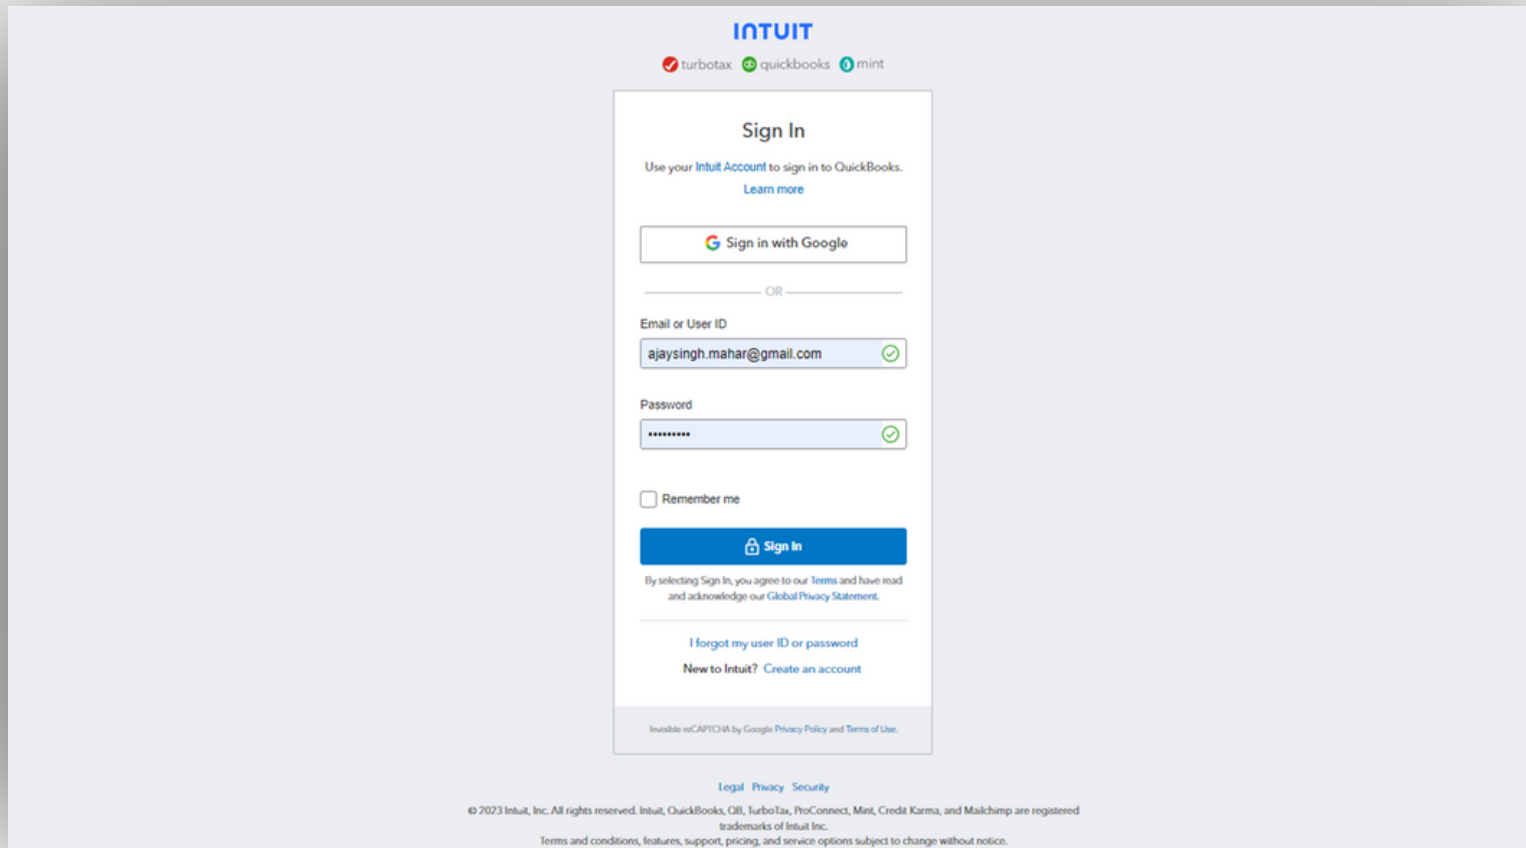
INTUIT

turbotax quickbooks mint

Sign In

Use your Intuit Account to sign in to QuickBooks.
Learn more

Sign in with Google

OR

Email or User ID

ajaysingh.mahar@gmail.com

Password

••••••••••

Remember me

Sign In

By selecting Sign In, you agree to our Terms and have read and acknowledge our Global Privacy Statement.

I forgot my user ID or password

New to Intuit? Create an account

Invisible reCAPTCHA by Google Privacy Policy and Terms of Use.

Legal Privacy Security

© 2023 Intuit, Inc. All rights reserved. Intuit, QuickBooks, QB, TurboTax, ProConnect, Mint, Credit Karma, and Mailchimp are registered trademarks of Intuit Inc.
Terms and conditions, features, support, pricing, and service options subject to change without notice.